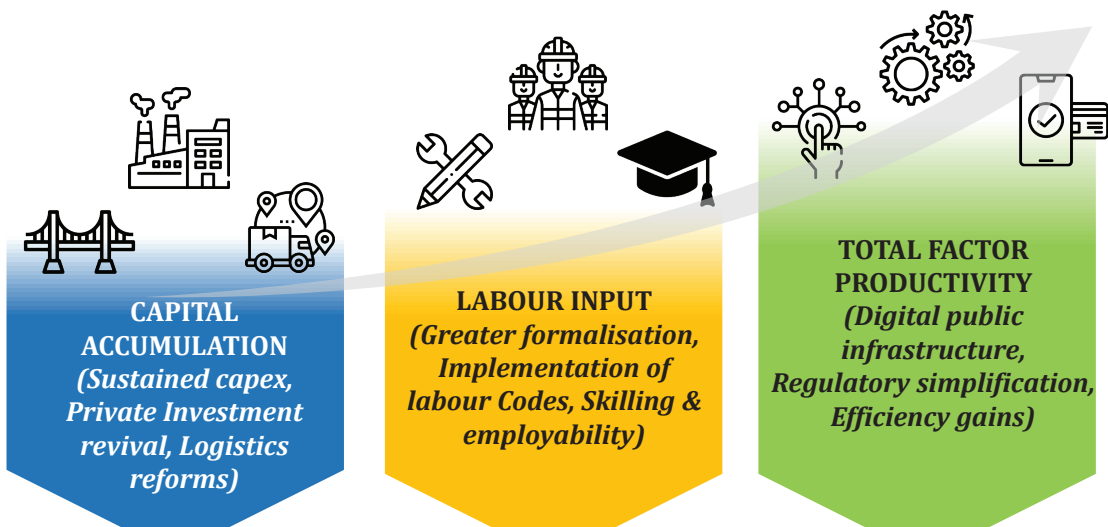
CAPITAL ACCUMULATION
(Sustained capex, Private Investment revival, Logistics reforms)

LABOUR INPUT
(Greater formalisation, Implementation of labour Codes, Skilling & employability)

TOTAL FACTOR PRODUCTIVITY
(Digital public infrastructure, Regulatory simplification, Efficiency gains)